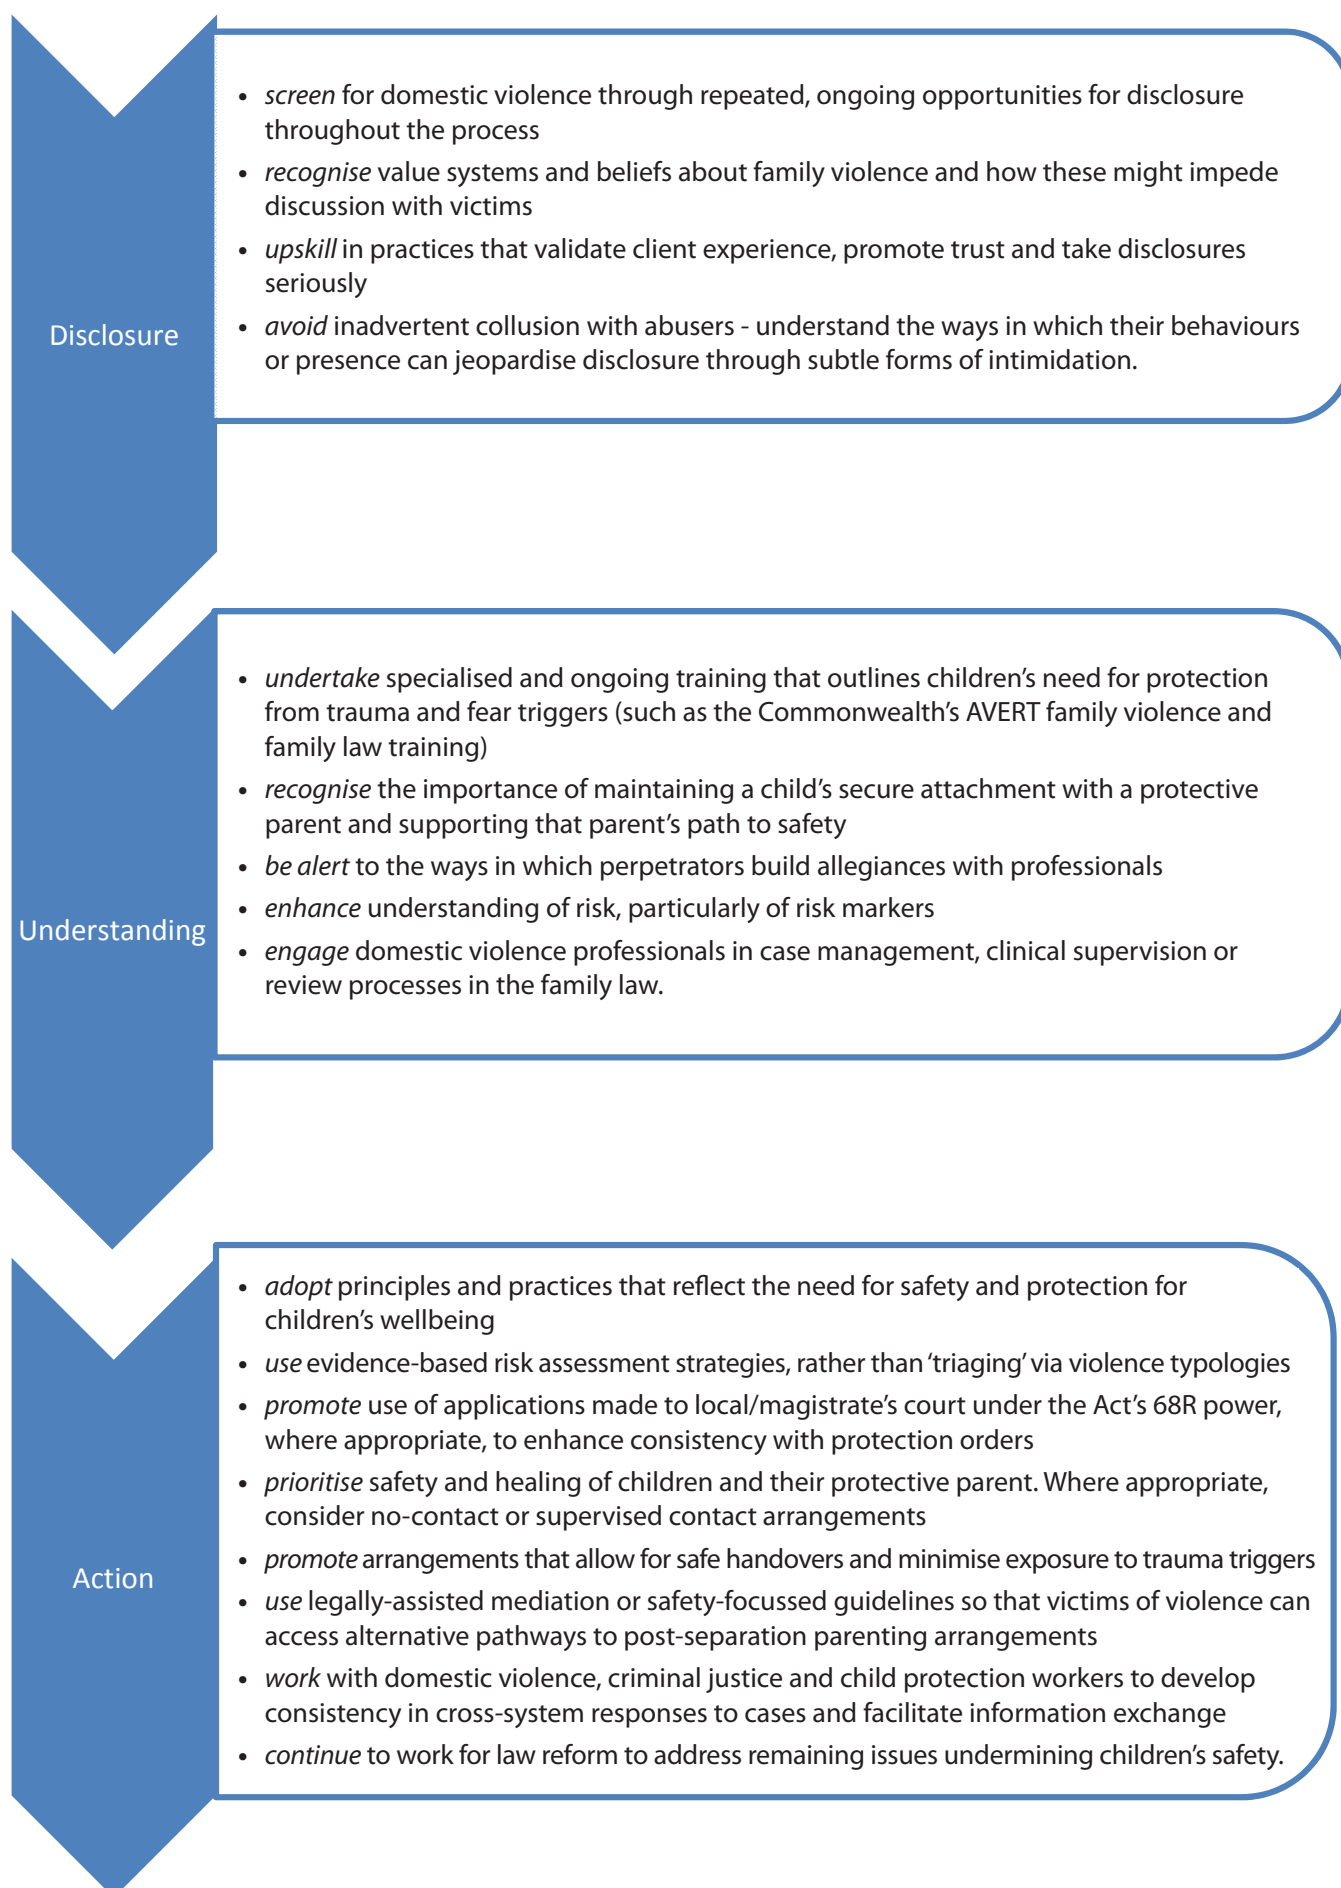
Disclosure

- *screen* for domestic violence through repeated, ongoing opportunities for disclosure throughout the process
- *recognise* value systems and beliefs about family violence and how these might impede discussion with victims
- *upskill* in practices that validate client experience, promote trust and take disclosures seriously
- *avoid* inadvertent collusion with abusers - understand the ways in which their behaviours or presence can jeopardise disclosure through subtle forms of intimidation.

Understanding

- *undertake* specialised and ongoing training that outlines children's need for protection from trauma and fear triggers (such as the Commonwealth's AVERT family violence and family law training)
- *recognise* the importance of maintaining a child's secure attachment with a protective parent and supporting that parent's path to safety
- *be alert* to the ways in which perpetrators build allegiances with professionals
- *enhance* understanding of risk, particularly of risk markers
- *engage* domestic violence professionals in case management, clinical supervision or review processes in the family law.

Action

- *adopt* principles and practices that reflect the need for safety and protection for children's wellbeing
- *use* evidence-based risk assessment strategies, rather than 'triaging' via violence typologies
- *promote* use of applications made to local/magistrate's court under the Act's 68R power, where appropriate, to enhance consistency with protection orders
- *prioritise* safety and healing of children and their protective parent. Where appropriate, consider no-contact or supervised contact arrangements
- *promote* arrangements that allow for safe handovers and minimise exposure to trauma triggers
- *use* legally-assisted mediation or safety-focussed guidelines so that victims of violence can access alternative pathways to post-separation parenting arrangements
- *work* with domestic violence, criminal justice and child protection workers to develop consistency in cross-system responses to cases and facilitate information exchange
- *continue* to work for law reform to address remaining issues undermining children's safety.